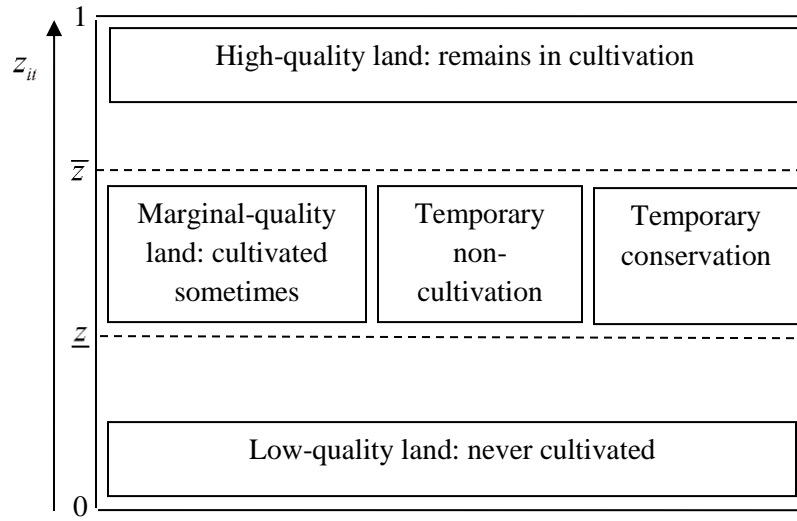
$z_{it}$

1

High-quality land: remains in cultivation

$\overline{z}$

Marginal-quality land: cultivated sometimes

Temporary non-cultivation

Temporary conservation

$\underline{z}$

Low-quality land: never cultivated

0